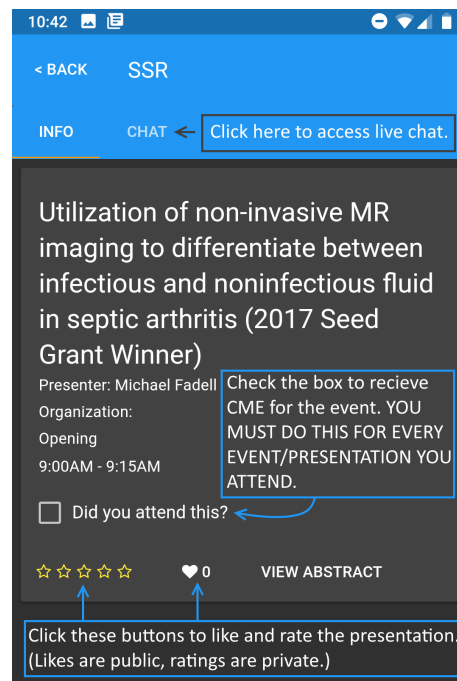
10:42

< BACK SSR

INFO CHAT

Click here to access live chat.

Utilization of non-invasive MR imaging to differentiate between infectious and noninfectious fluid in septic arthritis (2017 Seed Grant Winner)

Presenter: Michael Fadell

Organization:

Opening

9:00AM - 9:15AM

Check the box to recieve CME for the event. YOU MUST DO THIS FOR EVERY EVENT/PRESENTATION YOU ATTEND.

Did you attend this?

0 VIEW ABSTRACT

Click these buttons to like and rate the presentation. (Likes are public, ratings are private.)